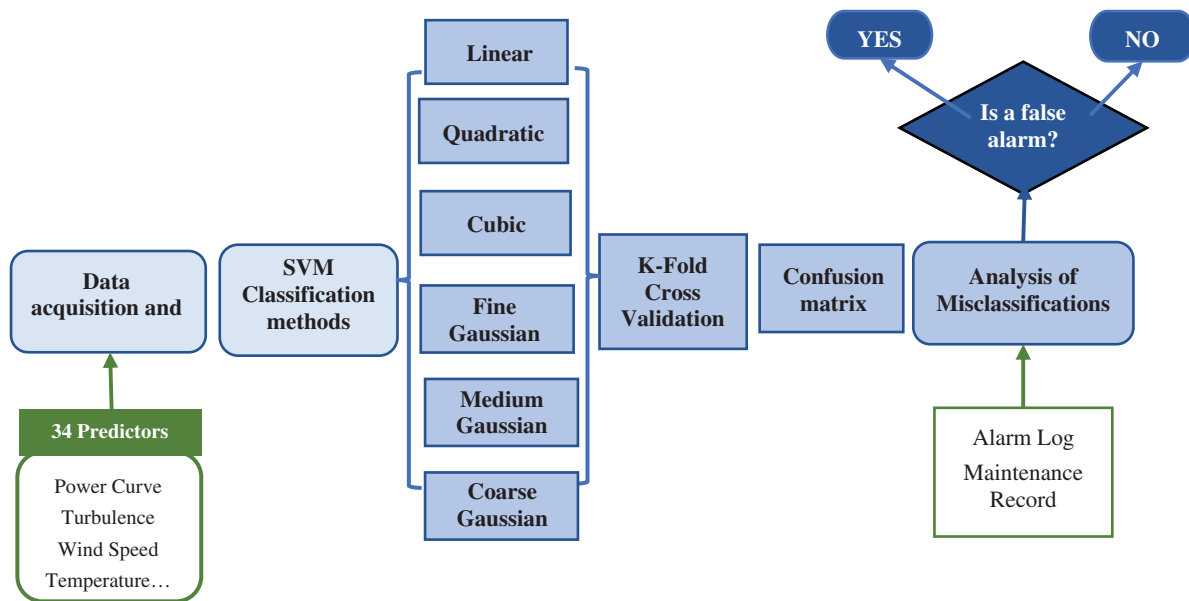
Data acquisition and

34 Predictors

Power Curve
Turbulence
Wind Speed
Temperature…

SVM Classification methods

Linear

Quadratic

Cubic

Fine Gaussian

Medium Gaussian

Coarse Gaussian

K-Fold Cross Validation

Confusion matrix

Analysis of Misclassifications

Alarm Log
Maintenance Record

Is a false alarm?

YES

NO